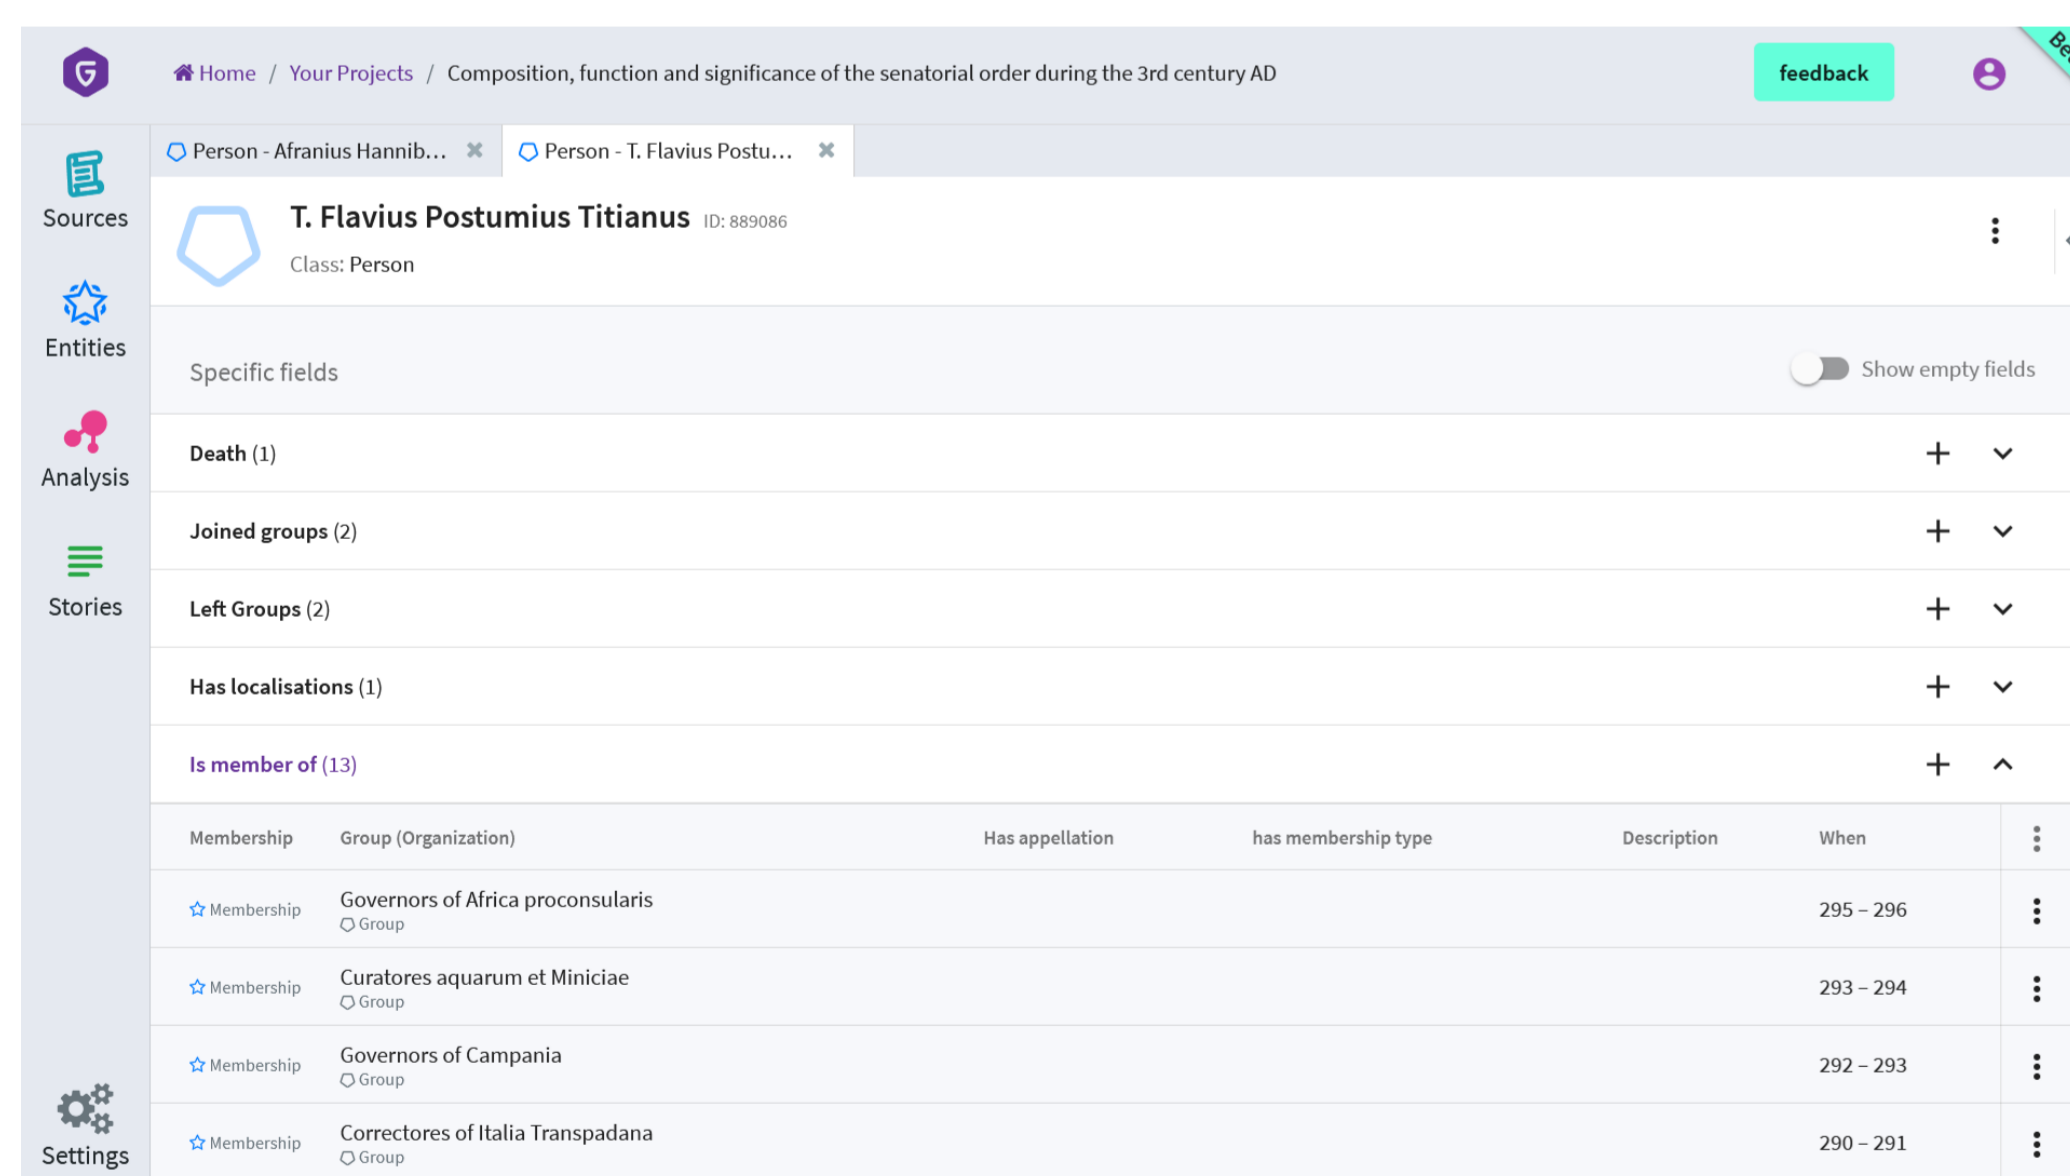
Home / Your Projects / Composition, function and significance of the senatorial order during the 3rd century AD

feedback

Be

Sources

Entities

Analysis

Stories

Settings

Person - Afranius Hannib...

Person - T. Flavius Postu...

T. Flavius Postumius Titianus ID: 889086

Class: Person

Specific fields

Show empty fields

Death (1)

Joined groups (2)

Left Groups (2)

Has localisations (1)

Is member of (13)

| Membership | Group (Organization) | Has appellation | has membership type | Description | When |
|---|---|---|---|---|---|
| Membership | Governors of Africa proconsularis Group | | | | 295 – 296 |
| Membership | Curatores aquarum et Miniciae Group | | | | 293 – 294 |
| Membership | Governors of Campania Group | | | | 292 – 293 |
| Membership | Correctores of Italia Transpadana Group | | | | 290 – 291 |